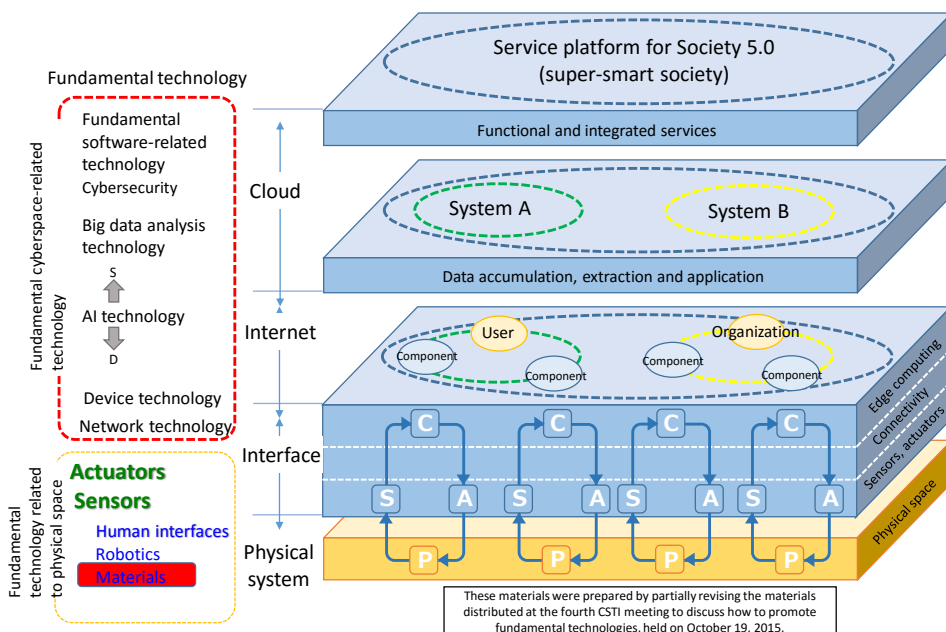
Fundamental technology

Fundamental cyberspace-related technology

Fundamental software-related technology
Cybersecurity

Big data analysis technology

S

AI technology

D

Device technology

Network technology

Fundamental technology related to physical space

Actuators
Sensors

Human interfaces
Robotics
Materials

Cloud

Internet

Interface

Physical system

Service platform for Society 5.0
(super-smart society)

Functional and integrated services

System A

System B

Data accumulation, extraction and application

User

Organization

Component

Component

Component

Component

Edge computing

Connectivity

Sensors, actuators

Physical space

C C C C

S A S A S A S A

P P P P

These materials were prepared by partially revising the materials distributed at the fourth CSTI meeting to discuss how to promote fundamental technologies, held on October 19, 2015.